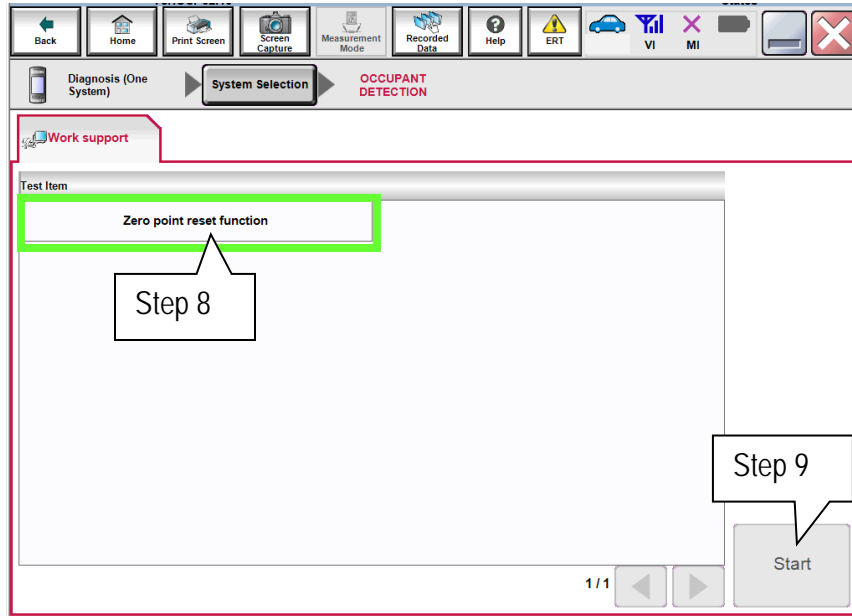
Back
Home
Print Screen
Screen Capture
Measurement Mode
Recorded Data
Help
ERT
VI
MI

Diagnosis (One System)
System Selection
OCCUPANT DETECTION

Work support

Test Item

Zero point reset function

Step 8

Step 9

Start

1 / 1